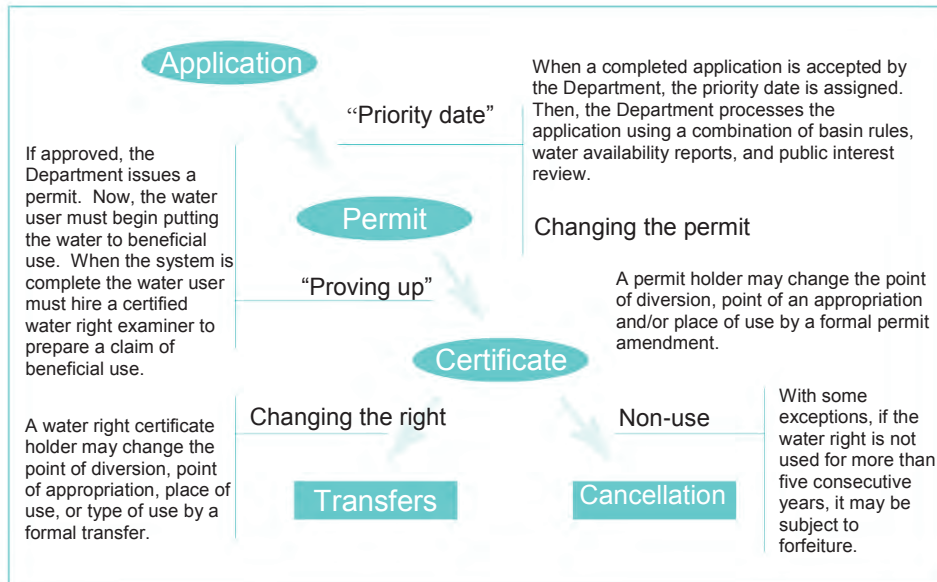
Application

"Priority date"

When a completed application is accepted by the Department, the priority date is assigned. Then, the Department processes the application using a combination of basin rules, water availability reports, and public interest review.

If approved, the Department issues a permit. Now, the water user must begin putting the water to beneficial use. When the system is complete the water user must hire a certified water right examiner to prepare a claim of beneficial use.

Permit

Changing the permit

"Proving up"

A permit holder may change the point of diversion, point of an appropriation and/or place of use by a formal permit amendment.

Certificate

A water right certificate holder may change the point of diversion, point of appropriation, place of use, or type of use by a formal transfer.

Changing the right

Non-use

With some exceptions, if the water right is not used for more than five consecutive years, it may be subject to forfeiture.

Transfers

Cancellation